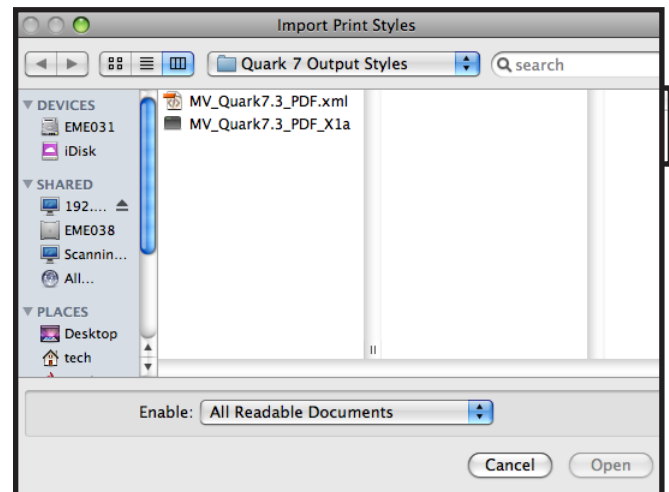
Import Print Styles

Quark 7 Output Styles

search

DEVICES
EME031
iDisk
SHARED
192....
EME038
Scannin...
All...
PLACES
Desktop
tech

MV_Quark7.3_PDF.xml
MV_Quark7.3_PDF_X1a

Enable: All Readable Documents

Cancel
Open